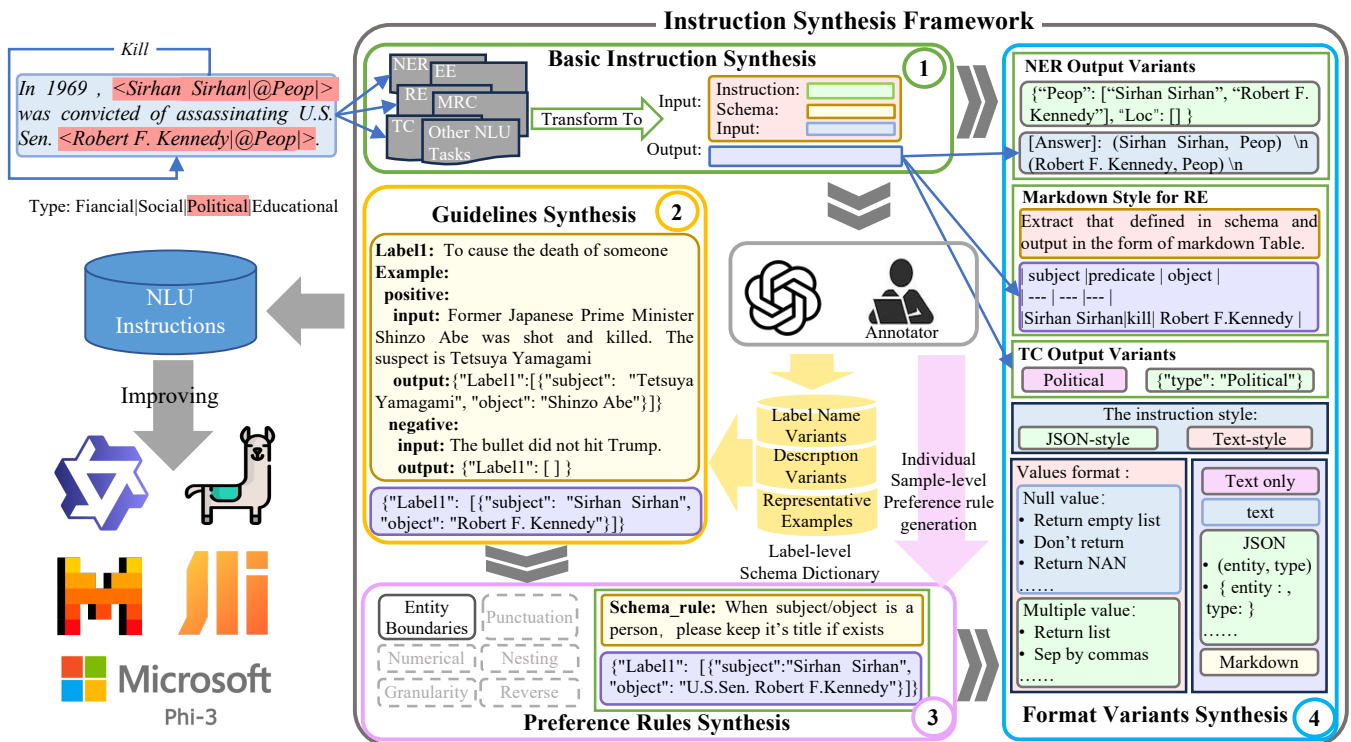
Kill

In 1969 , <Sirhan Sirhan|@Peop|> was convicted of assassinating U.S. Sen. <Robert F. Kennedy|@Peop|>.

Type: Fiancial|Social|Political|Educational

NLU Instructions

Improving

Microsoft

Phi-3

Instruction Synthesis Framework

Basic Instruction Synthesis

1

NER EE RE MRC TC Other NLU Tasks

Transform To

Input:

Instruction:
Schema:
Input:

Output:

Guidelines Synthesis

2

Label1: To cause the death of someone
Example:
positive:
input: Former Japanese Prime Minister Shinzo Abe was shot and killed. The suspect is Tetsuya Yamagami
output:{"Label1":[{"subject": "Tetsuya Yamagami", "object": "Shinzo Abe"}]}
negative:
input: The bullet did not hit Trump.
output: {"Label1": [ ] }

{"Label1": [{"subject": "Sirhan Sirhan", "object": "Robert F. Kennedy"}]}

Annotator

Label Name Variants
Description Variants
Representative Examples

Label-level Schema Dictionary

Individual Sample-level Preference rule generation

Entity Boundaries
Punctuation
Numerical
Nesting
Granularity
Reverse

Schema_rule: When subject/object is a person, please keep it's title if exists

{"Label1": [{"subject":"Sirhan Sirhan", "object": "U.S.Sen. Robert F.Kennedy"}]}

Preference Rules Synthesis

3

NER Output Variants

{"Peop": ["Sirhan Sirhan", "Robert F. Kennedy"], "Loc": [] }

[Answer]: (Sirhan Sirhan, Peop) \n (Robert F. Kennedy, Peop) \n

Markdown Style for RE

Extract that defined in schema and output in the form of markdown Table.

| subject |predicate | object |
| --- | --- |--- |
|Sirhan Sirhan|kill| Robert F.Kennedy |

TC Output Variants

Political
{"type": "Political"}

The instruction style:

JSON-style
Text-style

Values format :

Null value:
• Return empty list
• Don't return
• Return NAN
……

Multiple value:
• Return list
• Sep by commas
……

Text only

text

JSON
• (entity, type)
• { entity : , type: }
……

Markdown

Format Variants Synthesis

4